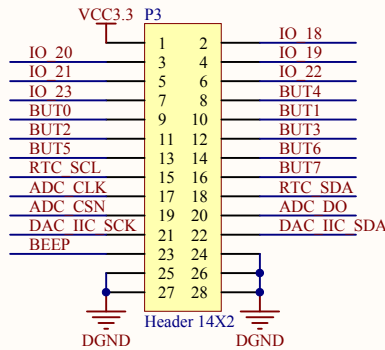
VCC3.3 P3

1 2
3 4
5 6
7 8
9 10
11 12
13 14
15 16
17 18
19 20
21 22
23 24
25 26
27 28

IO 20
IO 21
IO 23
BUT0
BUT2
BUT5
RTC SCL
ADC CLK
ADC CSN
DAC IIC SCK
BEEP

IO 18
IO 19
IO 22
BUT4
BUT1
BUT3
BUT6
BUT7
RTC SDA
ADC DO
DAC IIC SDA

Header 14X2

DGND
DGND